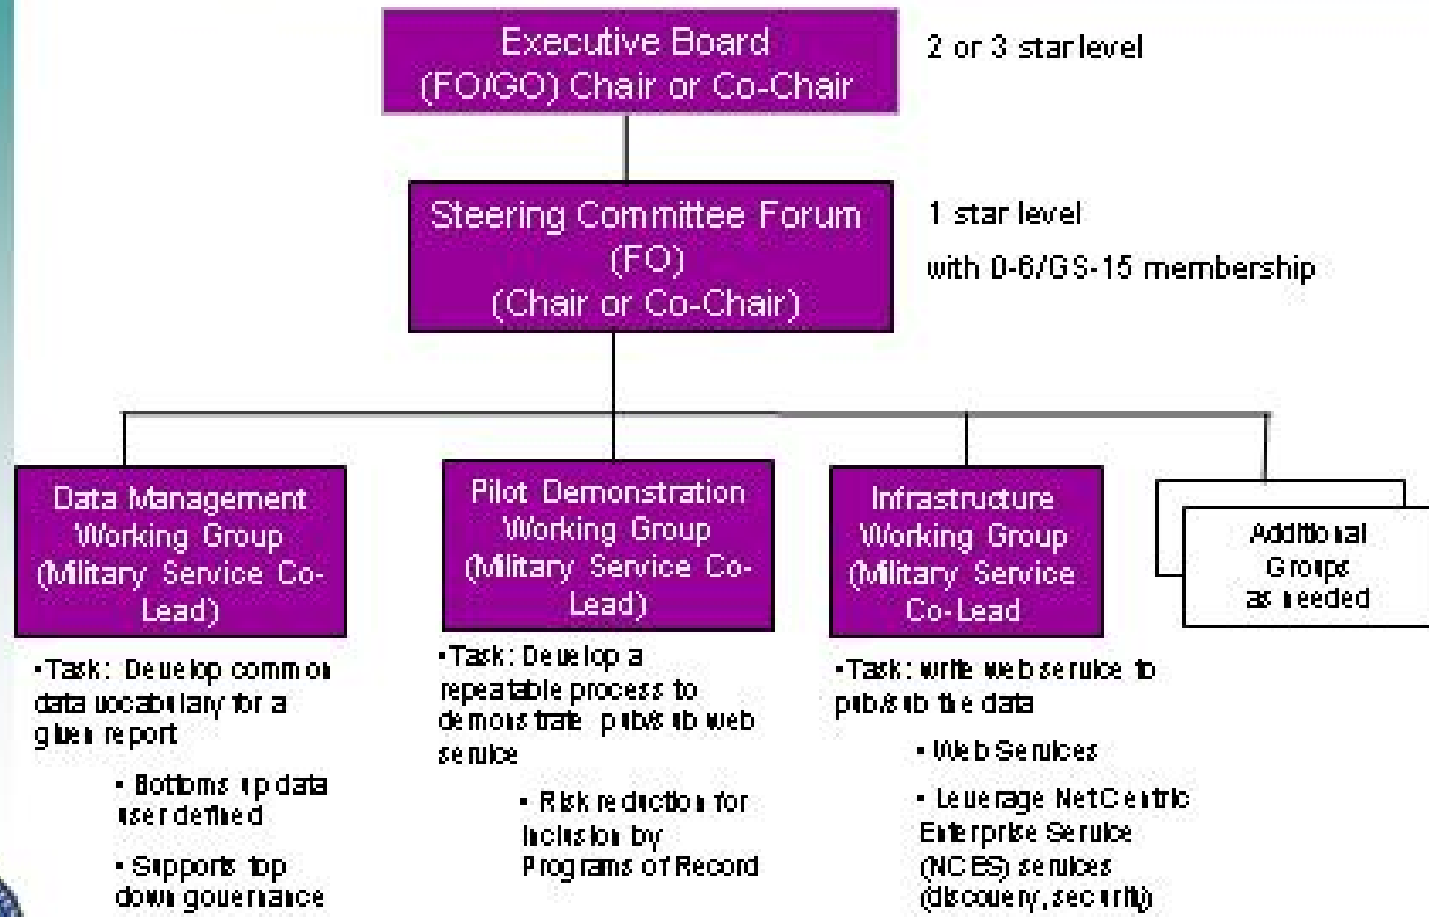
Executive Board
(FO/GO) Chair or Co-Chair

2 or 3 star level

Steering Committee Forum
(FO)
(Chair or Co-Chair)

1 star level

with 0-6/GS-15 membership

Data Management Working Group (Military Service Co-Lead)

•Task: Develop common data vocabulary for a given report

• Bottoms up data user defined

• Supports top down governance

Pilot Demonstration Working Group (Military Service Co-Lead)

•Task: Develop a repeatable process to demonstrate pub/sub web service

• Risk reduction for inclusion by Programs of Record

Infrastructure Working Group (Military Service Co-Lead

•Task: write web service to pub/sub the data

• Web Services

• Leverage NetCentric Enterprise Service (NCES) services (discovery, security)

Additional Groups as needed